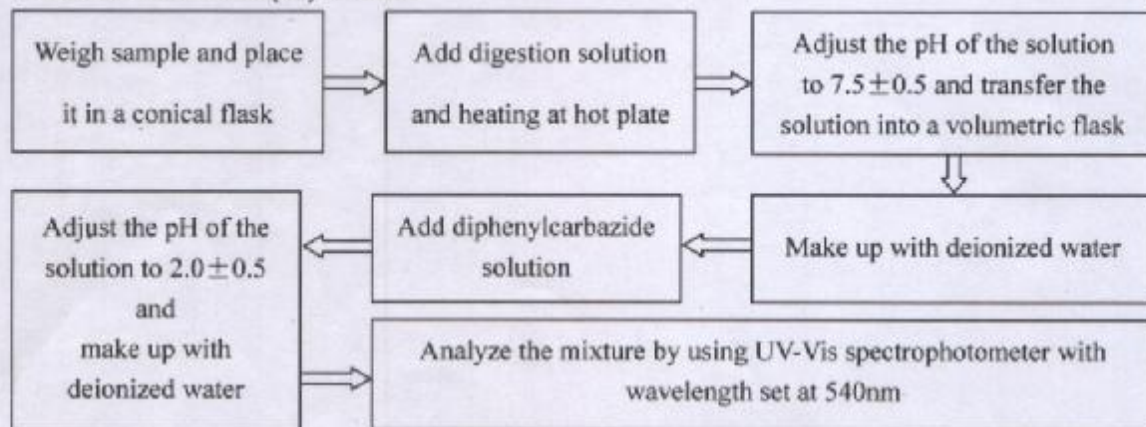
Weigh sample and place it in a conical flask

Add digestion solution and heating at hot plate

Adjust the pH of the solution to $7.5\pm0.5$ and transfer the solution into a volumetric flask

Make up with deionized water

Add diphenylcarbazide solution

Adjust the pH of the solution to $2.0\pm0.5$ and make up with deionized water

Analyze the mixture by using UV-Vis spectrophotometer with wavelength set at 540nm